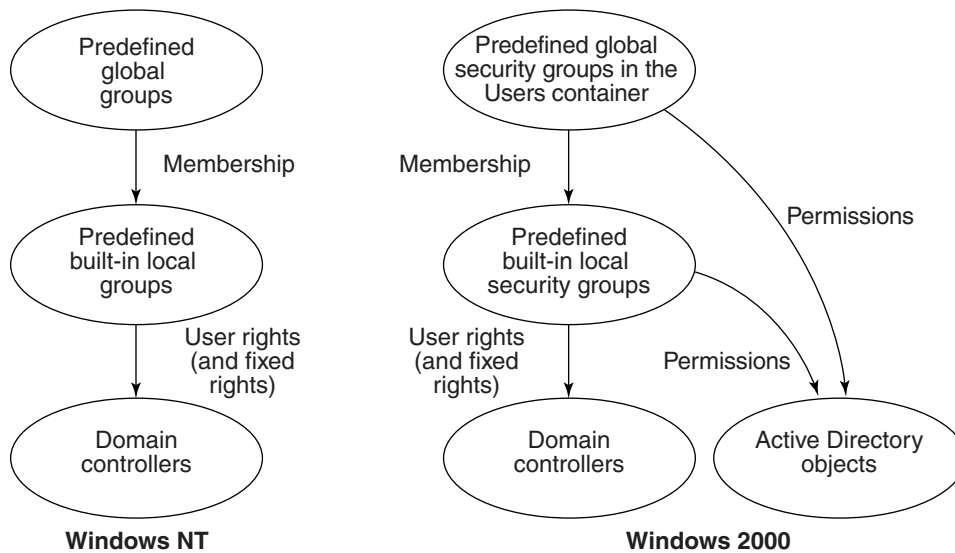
Predefined global groups

Membership

Predefined built-in local groups

User rights (and fixed rights)

Domain controllers

Windows NT

Predefined global security groups in the Users container

Membership

Permissions

Predefined built-in local security groups

User rights (and fixed rights)

Permissions

Domain controllers

Active Directory objects

Windows 2000